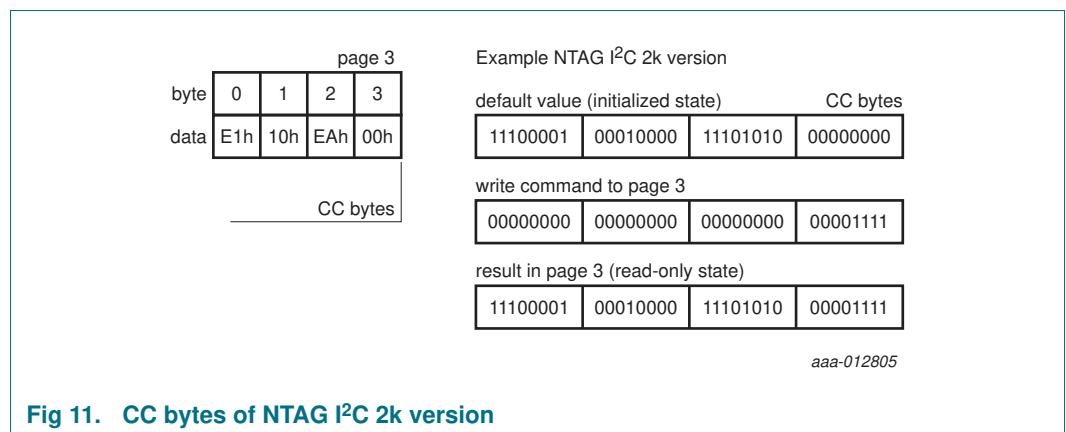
page 3

| byte | 0 | 1 | 2 | 3 |
|---|---|---|---|---|
| data | E1h | 10h | EAh | 00h |

CC bytes

Example NTAG I$^2$C 2k version

default value (initialized state) CC bytes

| 11100001 | 00010000 | 11101010 | 00000000 |
|---|---|---|---|

write command to page 3

| 00000000 | 00000000 | 00000000 | 00001111 |
|---|---|---|---|

result in page 3 (read-only state)

| 11100001 | 00010000 | 11101010 | 00001111 |
|---|---|---|---|

aaa-012805

Fig 11. CC bytes of NTAG I$^2$C 2k version